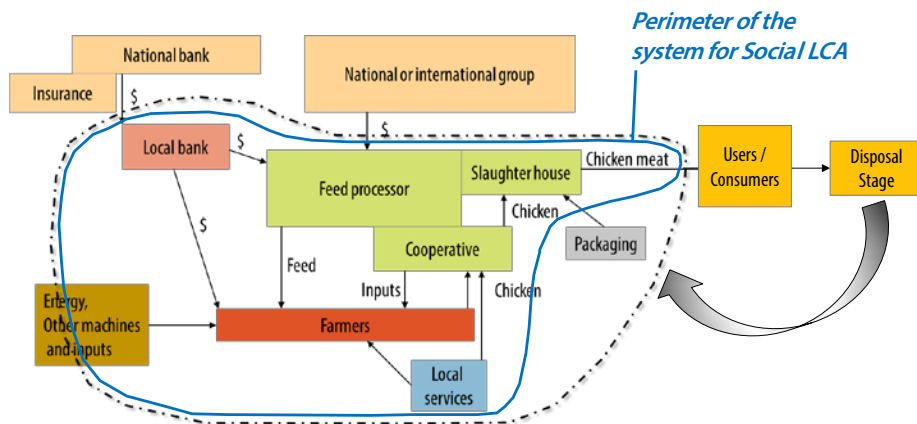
Perimeter of the system for Social LCA

National bank

Insurance

National or international group

$

$

Local bank

$

Feed processor

Slaughter house

Chicken meat

Users / Consumers

Disposal Stage

Chicken

Packaging

$

Cooperative

Feed

Inputs

Chicken

Energy, Other machines and inputs

Farmers

Local services